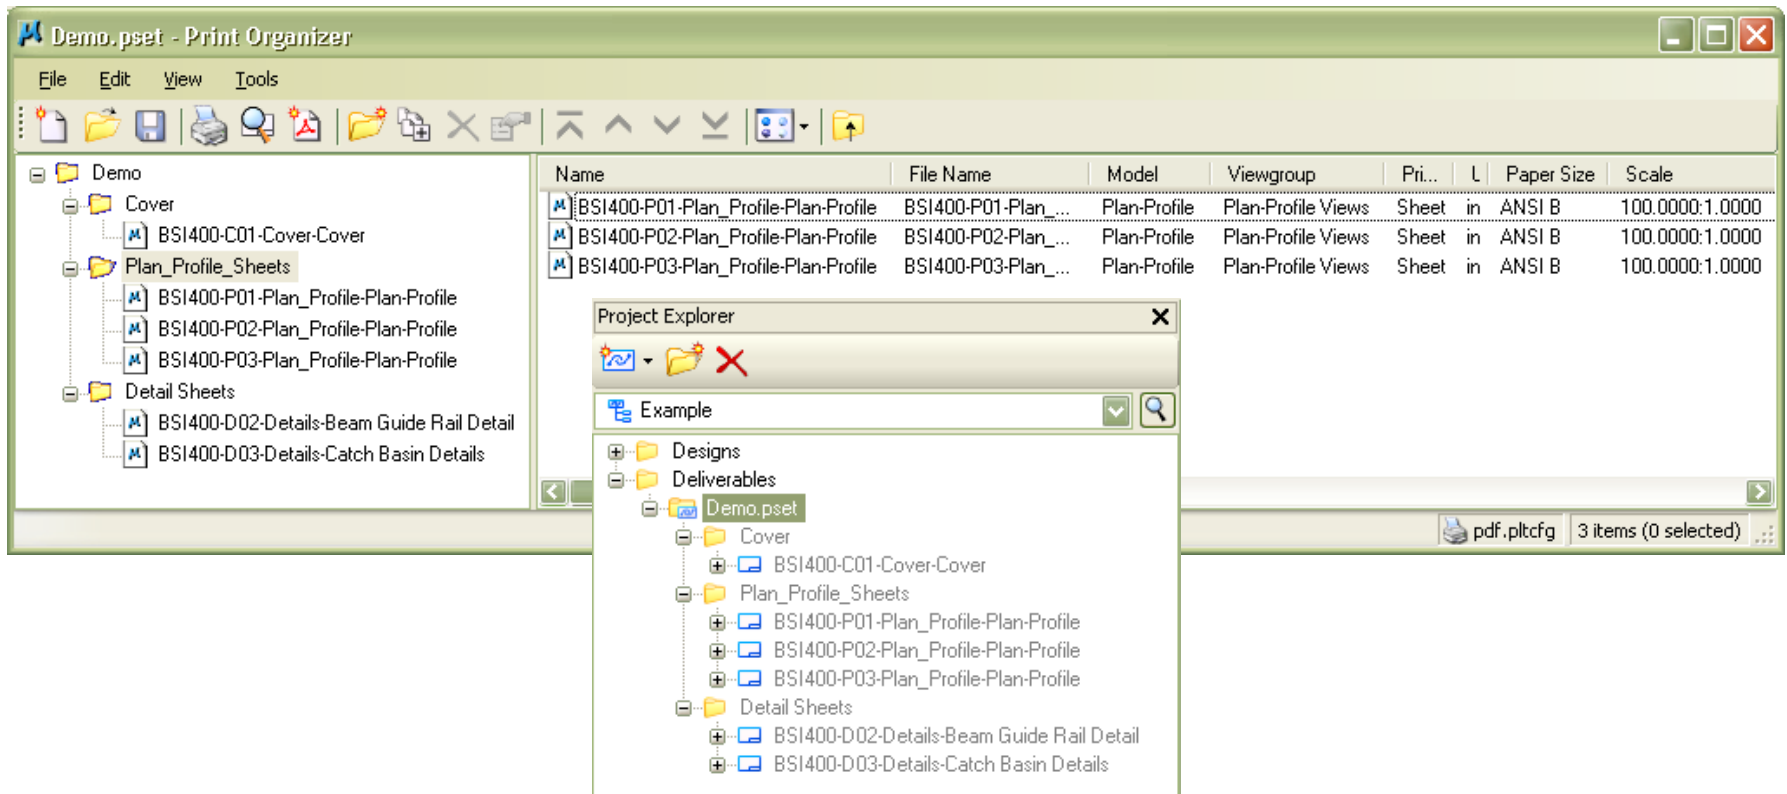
Demo.pset - Print Organizer

File Edit View Tools

Demo
Cover
BSI400-C01-Cover-Cover
Plan_Profile_Sheets
BSI400-P01-Plan_Profile-Plan-Profile
BSI400-P02-Plan_Profile-Plan-Profile
BSI400-P03-Plan_Profile-Plan-Profile
Detail Sheets
BSI400-D02-Details-Beam Guide Rail Detail
BSI400-D03-Details-Catch Basin Details

| Name | File Name | Model | Viewgroup | Pri... | L | Paper Size | Scale |
|---|---|---|---|---|---|---|---|
| BSI400-P01-Plan_Profile-Plan-Profile | BSI400-P01-Plan_... | Plan-Profile | Plan-Profile Views | Sheet | in | ANSI B | 100.0000:1.0000 |
| BSI400-P02-Plan_Profile-Plan-Profile | BSI400-P02-Plan_... | Plan-Profile | Plan-Profile Views | Sheet | in | ANSI B | 100.0000:1.0000 |
| BSI400-P03-Plan_Profile-Plan-Profile | BSI400-P03-Plan_... | Plan-Profile | Plan-Profile Views | Sheet | in | ANSI B | 100.0000:1.0000 |

pdf.pltcfg 3 items (0 selected)

Project Explorer
Example
Designs
Deliverables
Demo.pset
Cover
BSI400-C01-Cover-Cover
Plan_Profile_Sheets
BSI400-P01-Plan_Profile-Plan-Profile
BSI400-P02-Plan_Profile-Plan-Profile
BSI400-P03-Plan_Profile-Plan-Profile
Detail Sheets
BSI400-D02-Details-Beam Guide Rail Detail
BSI400-D03-Details-Catch Basin Details